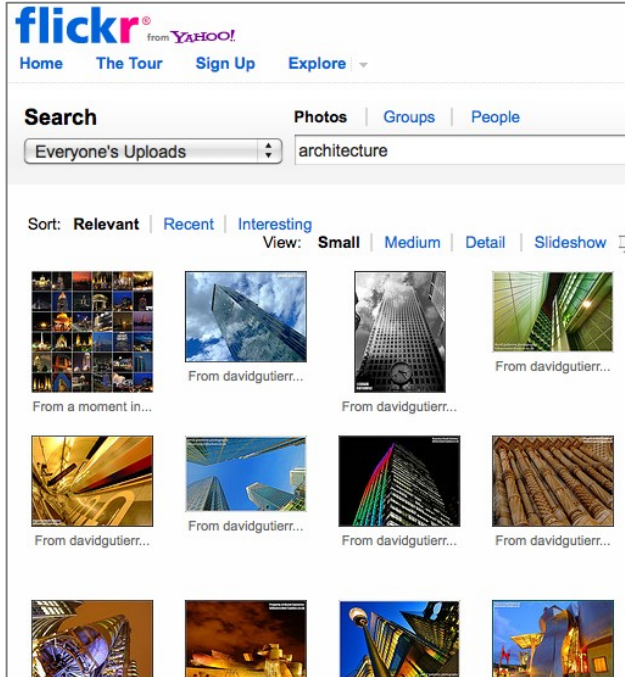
flickr® from YAHOO!

Home The Tour Sign Up Explore

Search

Photos | Groups | People

Everyone's Uploads

architecture

Sort: Relevant | Recent | Interesting

View: Small | Medium | Detail | Slideshow

From a moment in...

From davidgutierr...

From davidgutierr...

From davidgutierr...

From davidgutierr...

From davidgutierr...

From davidgutierr...

From davidgutierr...